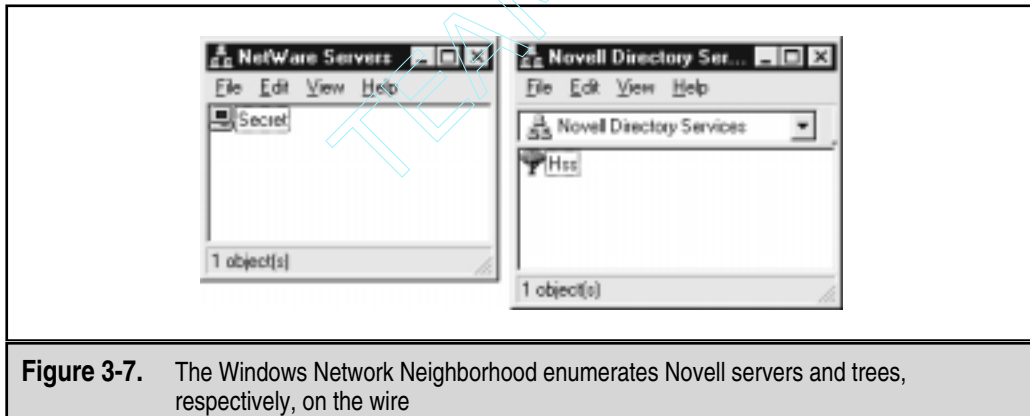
NetWare Servers

File Edit View Help

Secret

1 object(s)

Novell Directory Ser...

File Edit View Help

Novell Directory Services

Hss

1 object(s)

**Figure 3-7.** The Windows Network Neighborhood enumerates Novell servers and trees, respectively, on the wire